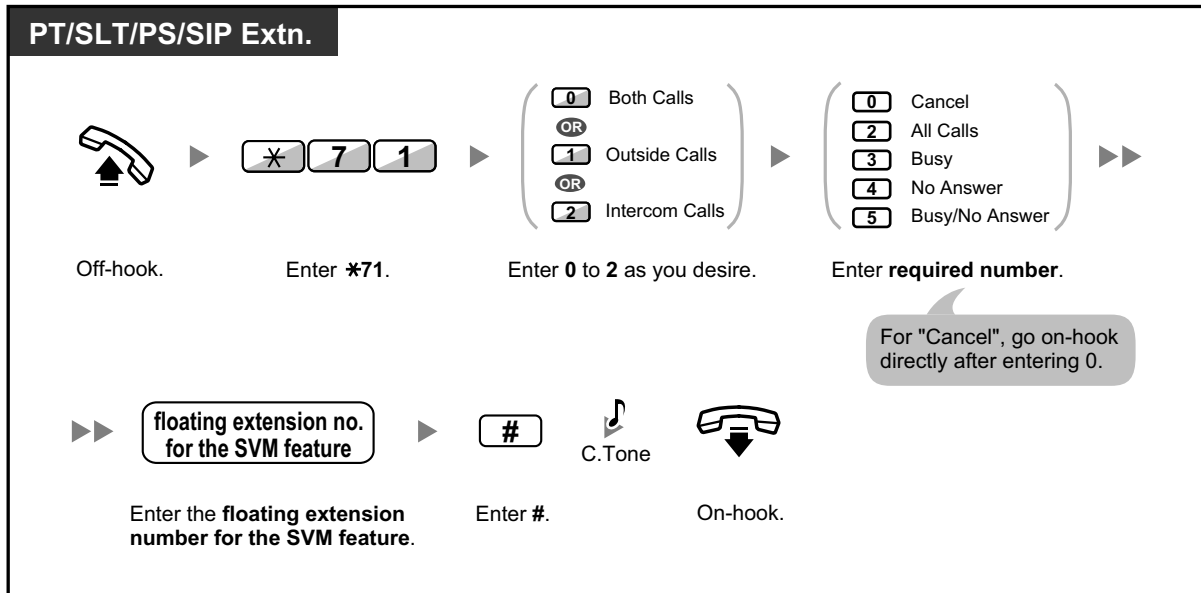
PT/SLT/PS/SIP Extn.

$\ast$ 7 1

0 Both Calls
OR
1 Outside Calls
OR
2 Intercom Calls

0 Cancel
2 All Calls
3 Busy
4 No Answer
5 Busy/No Answer

Off-hook.

Enter $\ast$71.

Enter 0 to 2 as you desire.

Enter required number.

For "Cancel", go on-hook directly after entering 0.

floating extension no. for the SVM feature

#

C.Tone

Enter the floating extension number for the SVM feature.

Enter #.

On-hook.